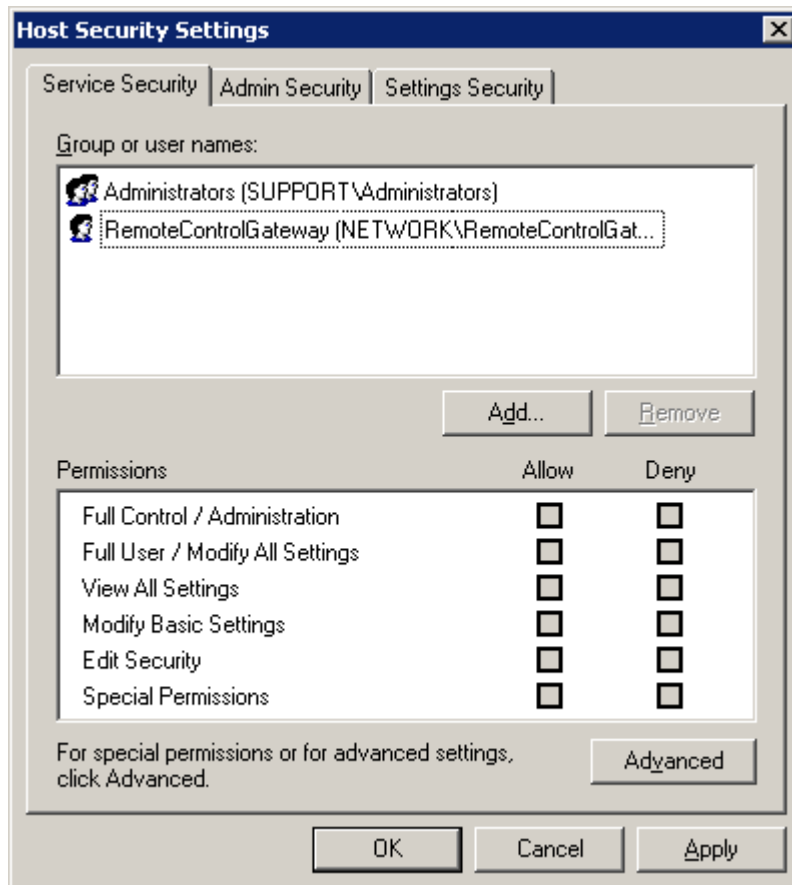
Host Security Settings

Service Security | Admin Security | Settings Security

Group or user names:

Administrators (SUPPORT\Administrators)
RemoteControlGateway (NETWORK\RemoteControlGat...

Add... Remove

| Permissions | Allow | Deny |
|---|---|---|
| Full Control / Administration | | |
| Full User / Modify All Settings | | |
| View All Settings | | |
| Modify Basic Settings | | |
| Edit Security | | |
| Special Permissions | | |

For special permissions or for advanced settings, click Advanced.

Advanced

OK Cancel Apply